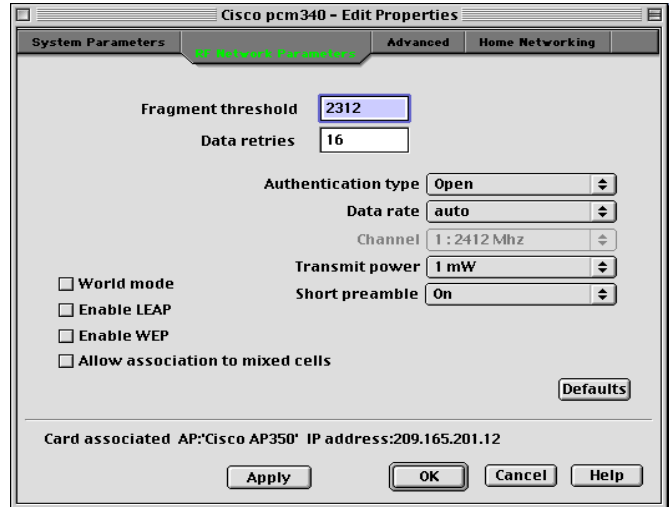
Cisco pcm340 - Edit Properties

System Parameters
RF Network Parameters
Advanced
Home Networking

Fragment threshold 2312
Data retries 16

Authentication type Open
Data rate auto
Channel 1 : 2412 Mhz
Transmit power 1 mW
Short preamble On

World mode
Enable LEAP
Enable WEP
Allow association to mixed cells

Defaults

Card associated AP:'Cisco AP350' IP address:209.165.201.12

Apply
OK
Cancel
Help